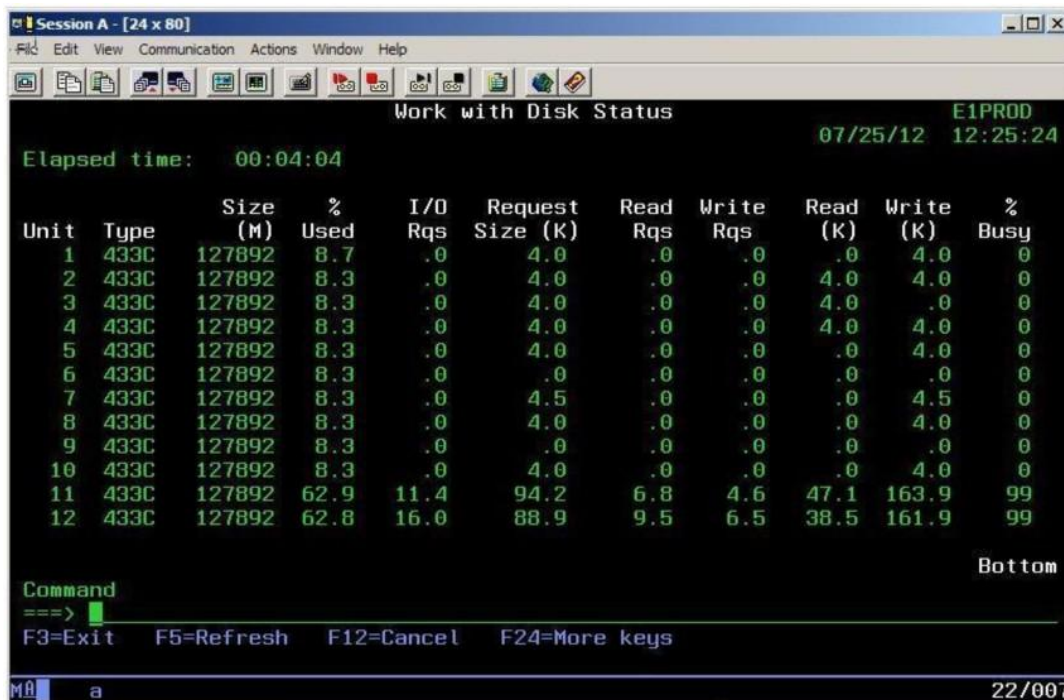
Session A - [24 x 80]

File Edit View Communication Actions Window Help

Work with Disk Status

E1PROD

07/25/12 12:25:24

Elapsed time: 00:04:04

| Unit | Type | Size (M) | % Used | I/O Rqs | Request Size (K) | Read Rqs | Write Rqs | Read (K) | Write (K) | % Busy |
|---|---|---|---|---|---|---|---|---|---|---|
| 1 | 433C | 127892 | 8.7 | .0 | 4.0 | .0 | .0 | .0 | 4.0 | 0 |
| 2 | 433C | 127892 | 8.3 | .0 | 4.0 | .0 | .0 | 4.0 | 4.0 | 0 |
| 3 | 433C | 127892 | 8.3 | .0 | 4.0 | .0 | .0 | 4.0 | .0 | 0 |
| 4 | 433C | 127892 | 8.3 | .0 | 4.0 | .0 | .0 | 4.0 | 4.0 | 0 |
| 5 | 433C | 127892 | 8.3 | .0 | 4.0 | .0 | .0 | .0 | 4.0 | 0 |
| 6 | 433C | 127892 | 8.3 | .0 | .0 | .0 | .0 | .0 | .0 | 0 |
| 7 | 433C | 127892 | 8.3 | .0 | 4.5 | .0 | .0 | .0 | 4.5 | 0 |
| 8 | 433C | 127892 | 8.3 | .0 | 4.0 | .0 | .0 | .0 | 4.0 | 0 |
| 9 | 433C | 127892 | 8.3 | .0 | .0 | .0 | .0 | .0 | .0 | 0 |
| 10 | 433C | 127892 | 8.3 | .0 | 4.0 | .0 | .0 | .0 | 4.0 | 0 |
| 11 | 433C | 127892 | 62.9 | 11.4 | 94.2 | 6.8 | 4.6 | 47.1 | 163.9 | 99 |
| 12 | 433C | 127892 | 62.8 | 16.0 | 88.9 | 9.5 | 6.5 | 38.5 | 161.9 | 99 |

Bottom

Command
===>

F3=Exit F5=Refresh F12=Cancel F24=More keys

MA a 22/007